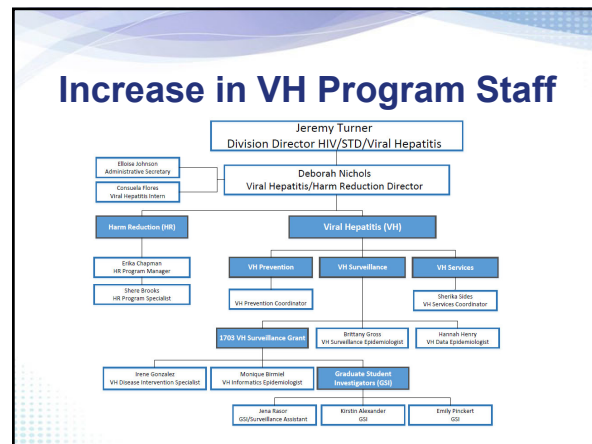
Increase in VH Program Staff

Jeremy Turner
Division Director HIV/STD/Viral Hepatitis

Elloise Johnson
Administrative Secretary

Consuela Flores
Viral Hepatitis Intern

Deborah Nichols
Viral Hepatitis/Harm Reduction Director

Harm Reduction (HR)

Viral Hepatitis (VH)

Erika Chapman
HR Program Manager

Shere Brooks
HR Program Specialist

VH Prevention

VH Surveillance

VH Services

VH Prevention Coordinator

Sherika Sides
VH Services Coordinator

1703 VH Surveillance Grant

Brittany Gross
VH Surveillance Epidemiologist

Hannah Henry
VH Data Epidemiologist

Irene Gonzalez
VH Disease Intervention Specialist

Monique Birmiel
VH Informatics Epidemiologist

Graduate Student Investigators (GSI)

Jena Rasor
GSI/Surveillance Assistant

Kirstin Alexander
GSI

Emily Pinckert
GSI